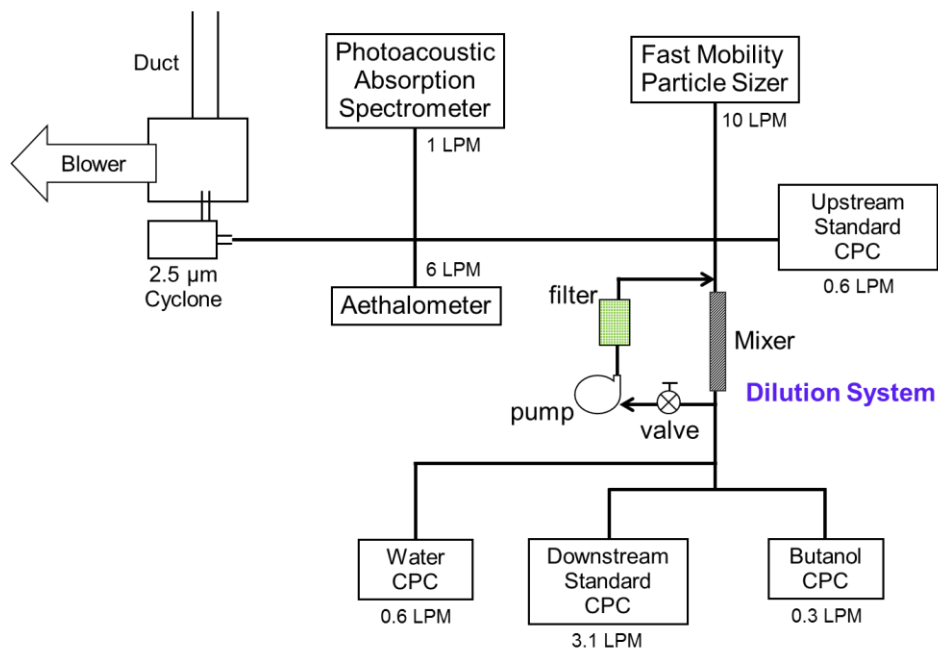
Duct

Blower

2.5 µm Cyclone

Photoacoustic Absorption Spectrometer

1 LPM

6 LPM

Aethalometer

Fast Mobility Particle Sizer

10 LPM

Upstream Standard CPC

0.6 LPM

filter

Mixer

Dilution System

pump

valve

Water CPC

0.6 LPM

Downstream Standard CPC

3.1 LPM

Butanol CPC

0.3 LPM